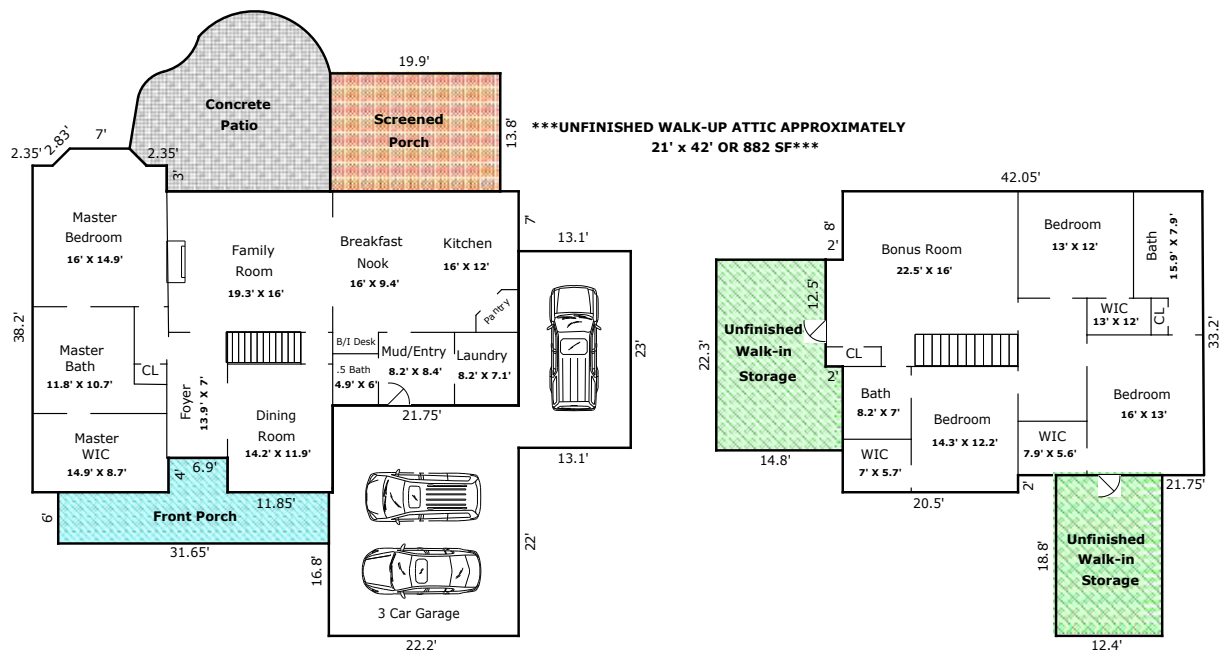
19.9'

Concrete Patio

Screened Porch

13.8'

***UNFINISHED WALK-UP ATTIC APPROXIMATELY 21' x 42' OR 882 SF***

2.35'
2.83'
7'
2.35'
3'

Master Bedroom
16' X 14.9'

Family Room
19.3' X 16'

Breakfast Nook
16' X 9.4'

Kitchen
16' X 12'

7'
13.1'

Pantry

38.2'

Master Bath
11.8' X 10.7'

CL

B/I Desk

.5 Bath
4.9' X 6'

Mud/Entry
8.2' X 8.4'

Laundry
8.2' X 7.1'

23'

Foyer
13.9' X 7'

Dining Room
14.2' X 11.9'

21.75'

Master WIC
14.9' X 8.7'

4'
6.9'

13.1'

11.85'

6'

Front Porch

31.65'

22'

16.8'

3 Car Garage

22.2'

42.05'

8'
2'

Bonus Room
22.5' X 16'

Bedroom
13' X 12'

Bath
15.9' X 7.9'

12.5'

22.3'

Unfinished Walk-in Storage

2'

CL

WIC
13' X 12'

CL

33.2'

Bath
8.2' X 7'

Bedroom
14.3' X 12.2'

Bedroom
16' X 13'

WIC
7' X 5.7'

WIC
7.9' X 5.6'

14.8'

20.5'

2'

21.75'

18.8'

Unfinished Walk-in Storage

12.4'